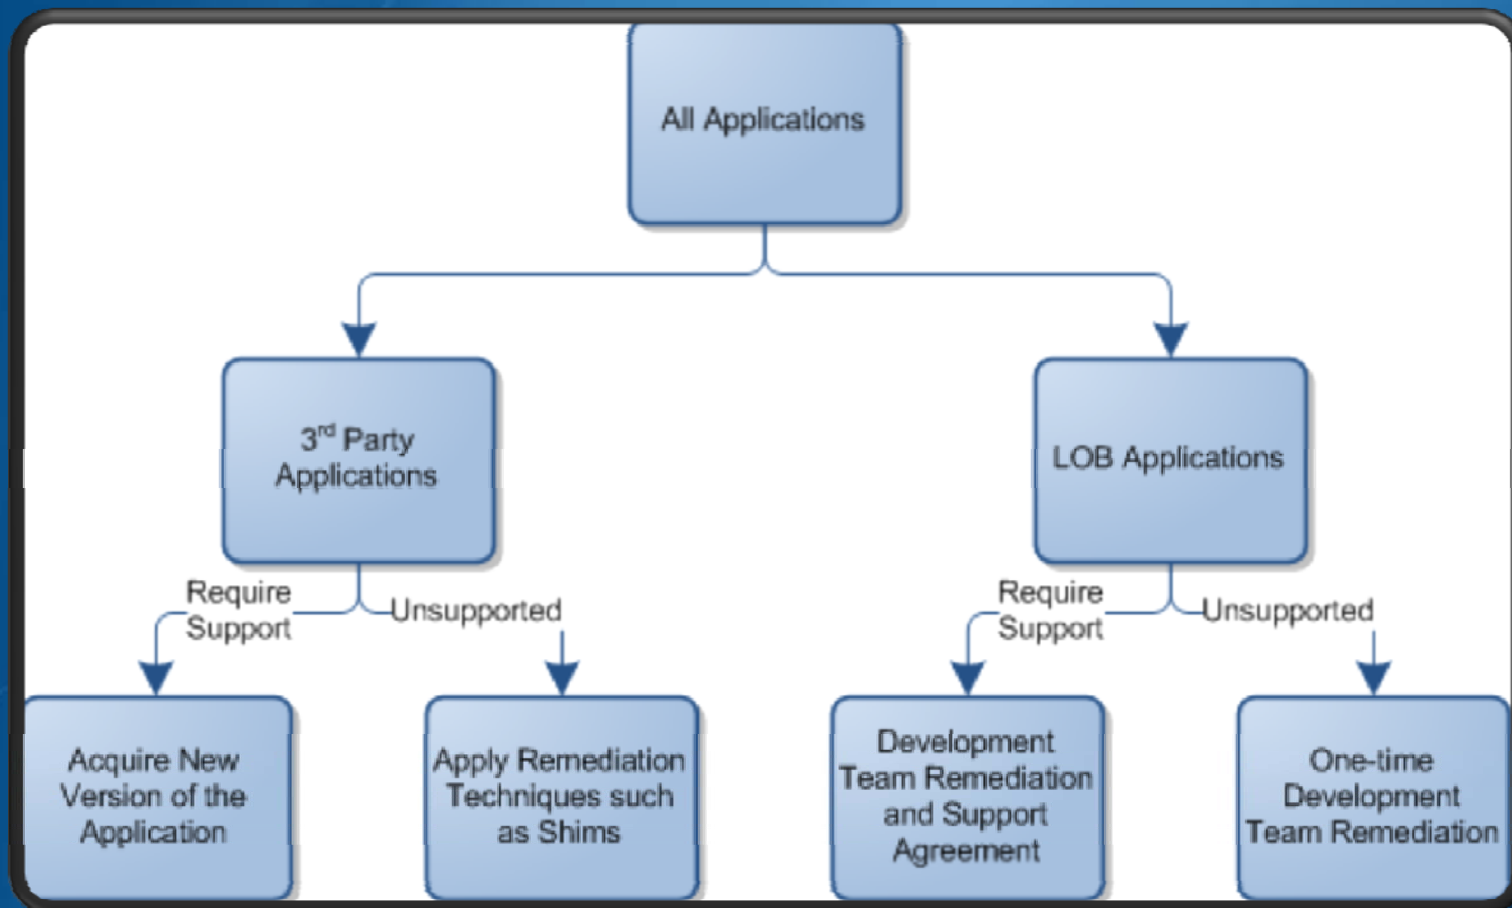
All Applications

3$^{rd}$ Party Applications

LOB Applications

Require Support

Unsupported

Require Support

Unsupported

Acquire New Version of the Application

Apply Remediation Techniques such as Shims

Development Team Remediation and Support Agreement

One-time Development Team Remediation